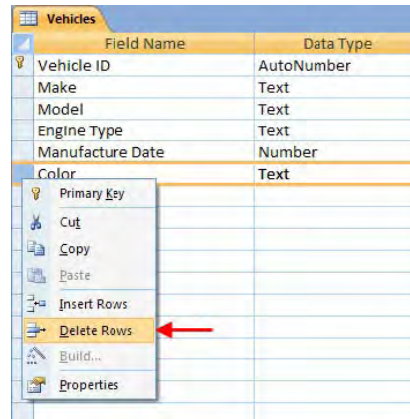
Vehicles

| Field Name | Data Type |
|---|---|
| Vehicle ID | AutoNumber |
| Make | Text |
| Model | Text |
| Engine Type | Text |
| Manufacture Date | Number |
| Color | Text |

Primary Key
Cut
Copy
Paste
Insert Rows
Delete Rows
Build...
Properties